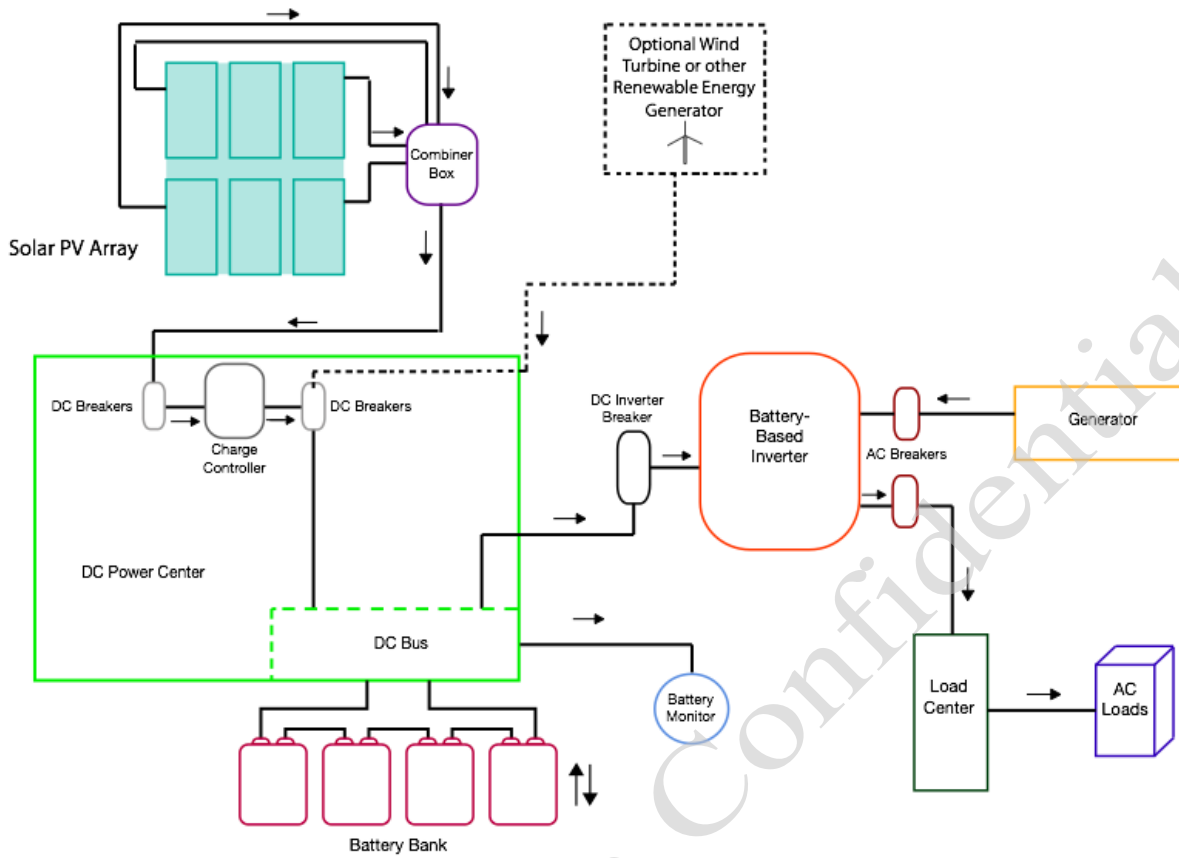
Optional Wind Turbine or other Renewable Energy Generator

Combiner Box

Solar PV Array

DC Breakers

Charge Controller

DC Breakers

DC Inverter Breaker

Battery-Based Inverter

AC Breakers

Generator

DC Power Center

DC Bus

Battery Monitor

Load Center

AC Loads

Battery Bank

Confidential